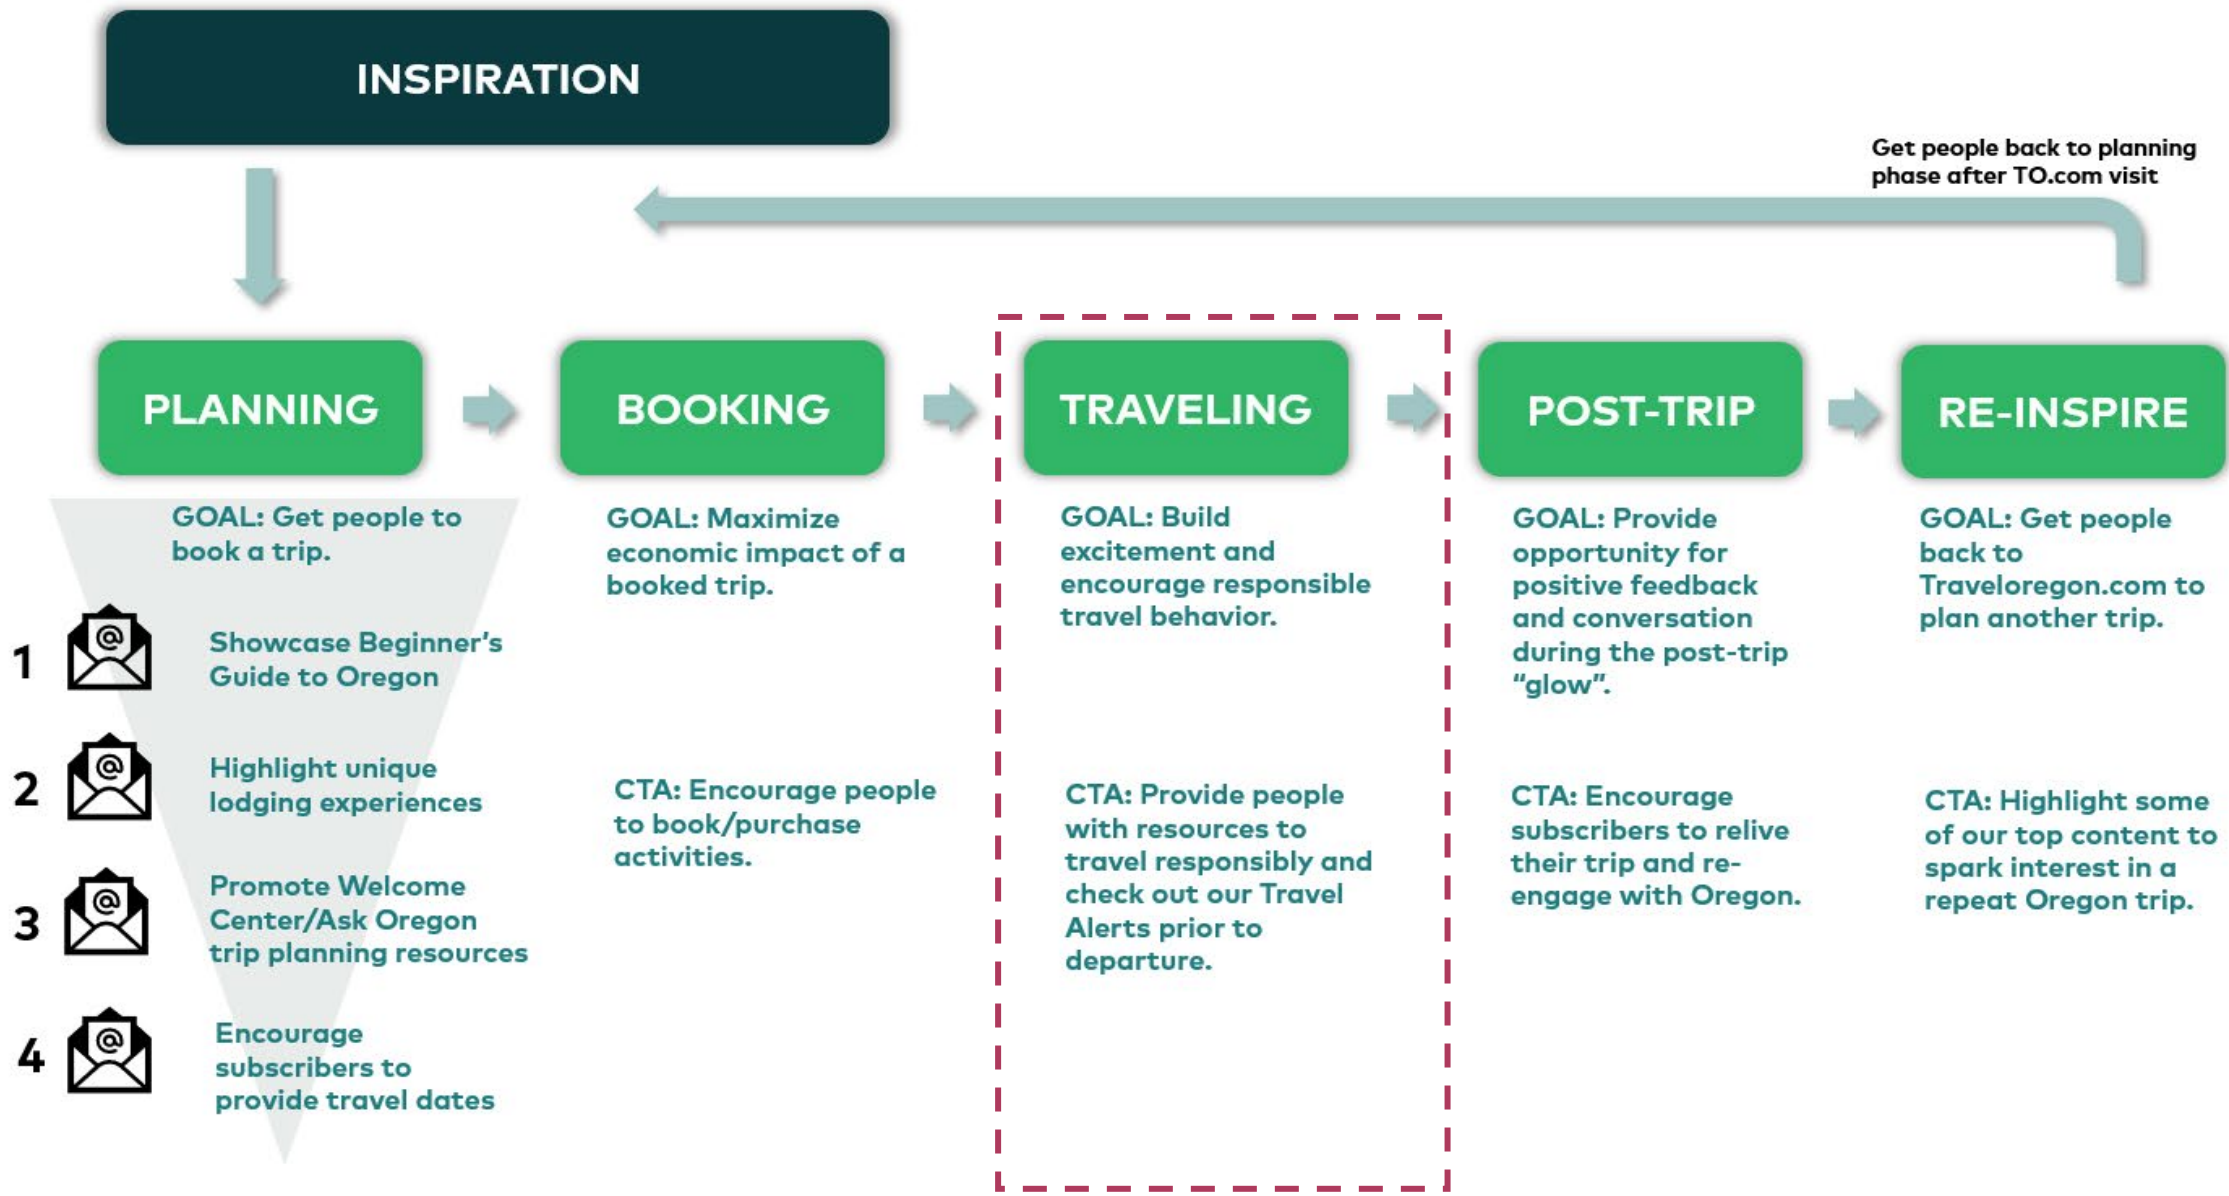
INSPIRATION

Get people back to planning phase after TO.com visit

PLANNING

GOAL: Get people to book a trip.

1 @ Showcase Beginner's Guide to Oregon

2 @ Highlight unique lodging experiences

3 @ Promote Welcome Center/Ask Oregon trip planning resources

4 @ Encourage subscribers to provide travel dates

BOOKING

GOAL: Maximize economic impact of a booked trip.

CTA: Encourage people to book/purchase activities.

TRAVELING

GOAL: Build excitement and encourage responsible travel behavior.

CTA: Provide people with resources to travel responsibly and check out our Travel Alerts prior to departure.

POST-TRIP

GOAL: Provide opportunity for positive feedback and conversation during the post-trip "glow".

CTA: Encourage subscribers to relive their trip and re-engage with Oregon.

RE-INSPIRE

GOAL: Get people back to Traveloregon.com to plan another trip.

CTA: Highlight some of our top content to spark interest in a repeat Oregon trip.